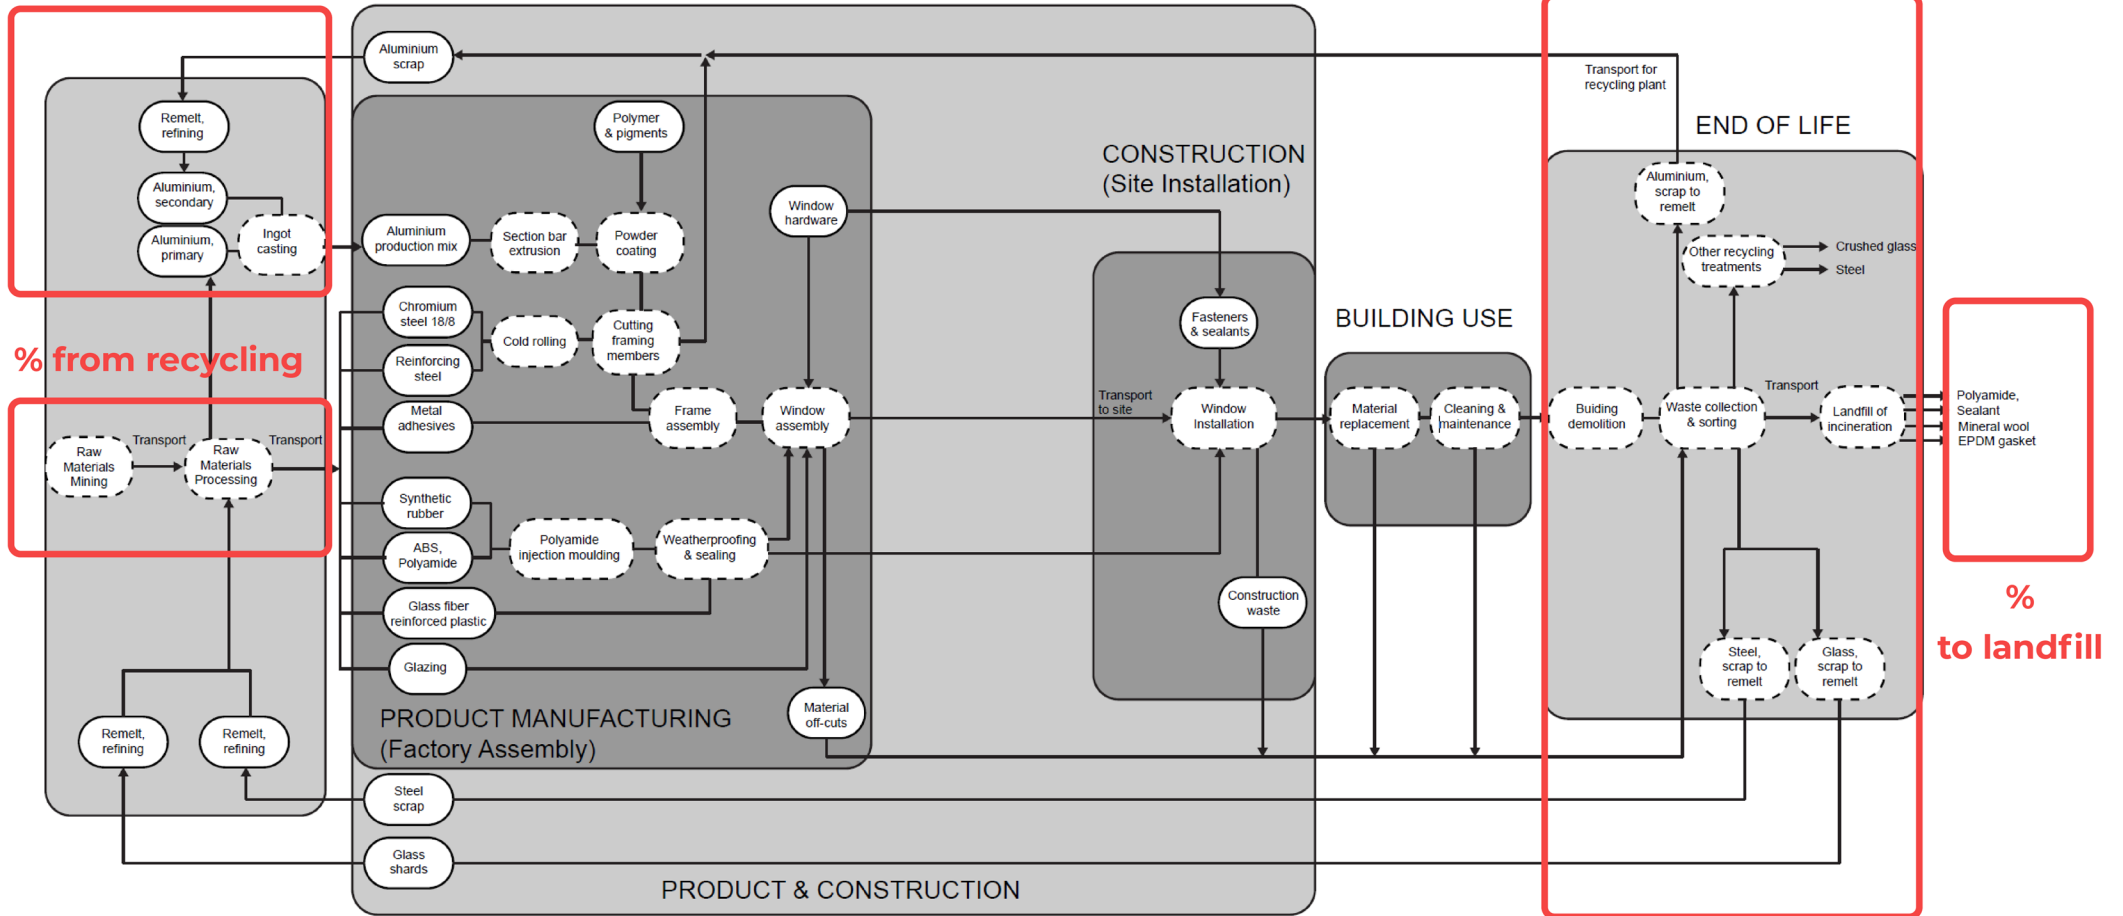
Aluminium scrap

Remelt, refining

Aluminium, secondary

Aluminium, primary

Ingot casting

% from recycling

Raw Materials Mining

Transport

Raw Materials Processing

Transport

Remelt, refining

Remelt, refining

Polymer & pigments

Aluminium production mix

Section bar extrusion

Powder coating

Window hardware

Chromium steel 18/8

Cold rolling

Cutting framing members

Reinforcing steel

Metal adhesives

Frame assembly

Window assembly

Synthetic rubber

ABS, Polyamide

Polyamide injection moulding

Weatherproofing & sealing

Glass fiber reinforced plastic

Glazing

Material off-cuts

PRODUCT MANUFACTURING
(Factory Assembly)

CONSTRUCTION
(Site Installation)

Fasteners & sealants

Transport to site

Window Installation

Construction waste

BUILDING USE

Material replacement

Cleaning & maintenance

Transport for recycling plant

END OF LIFE

Aluminium, scrap to remelt

Other recycling treatments

Crushed glass

Steel

Buiding demolition

Waste collection & sorting

Transport

Landfill of incineration

Polyamide, Sealant Mineral wool EPDM gasket

%
to landfill

Steel, scrap to remelt

Glass, scrap to remelt

Steel scrap

Glass shards

PRODUCT & CONSTRUCTION